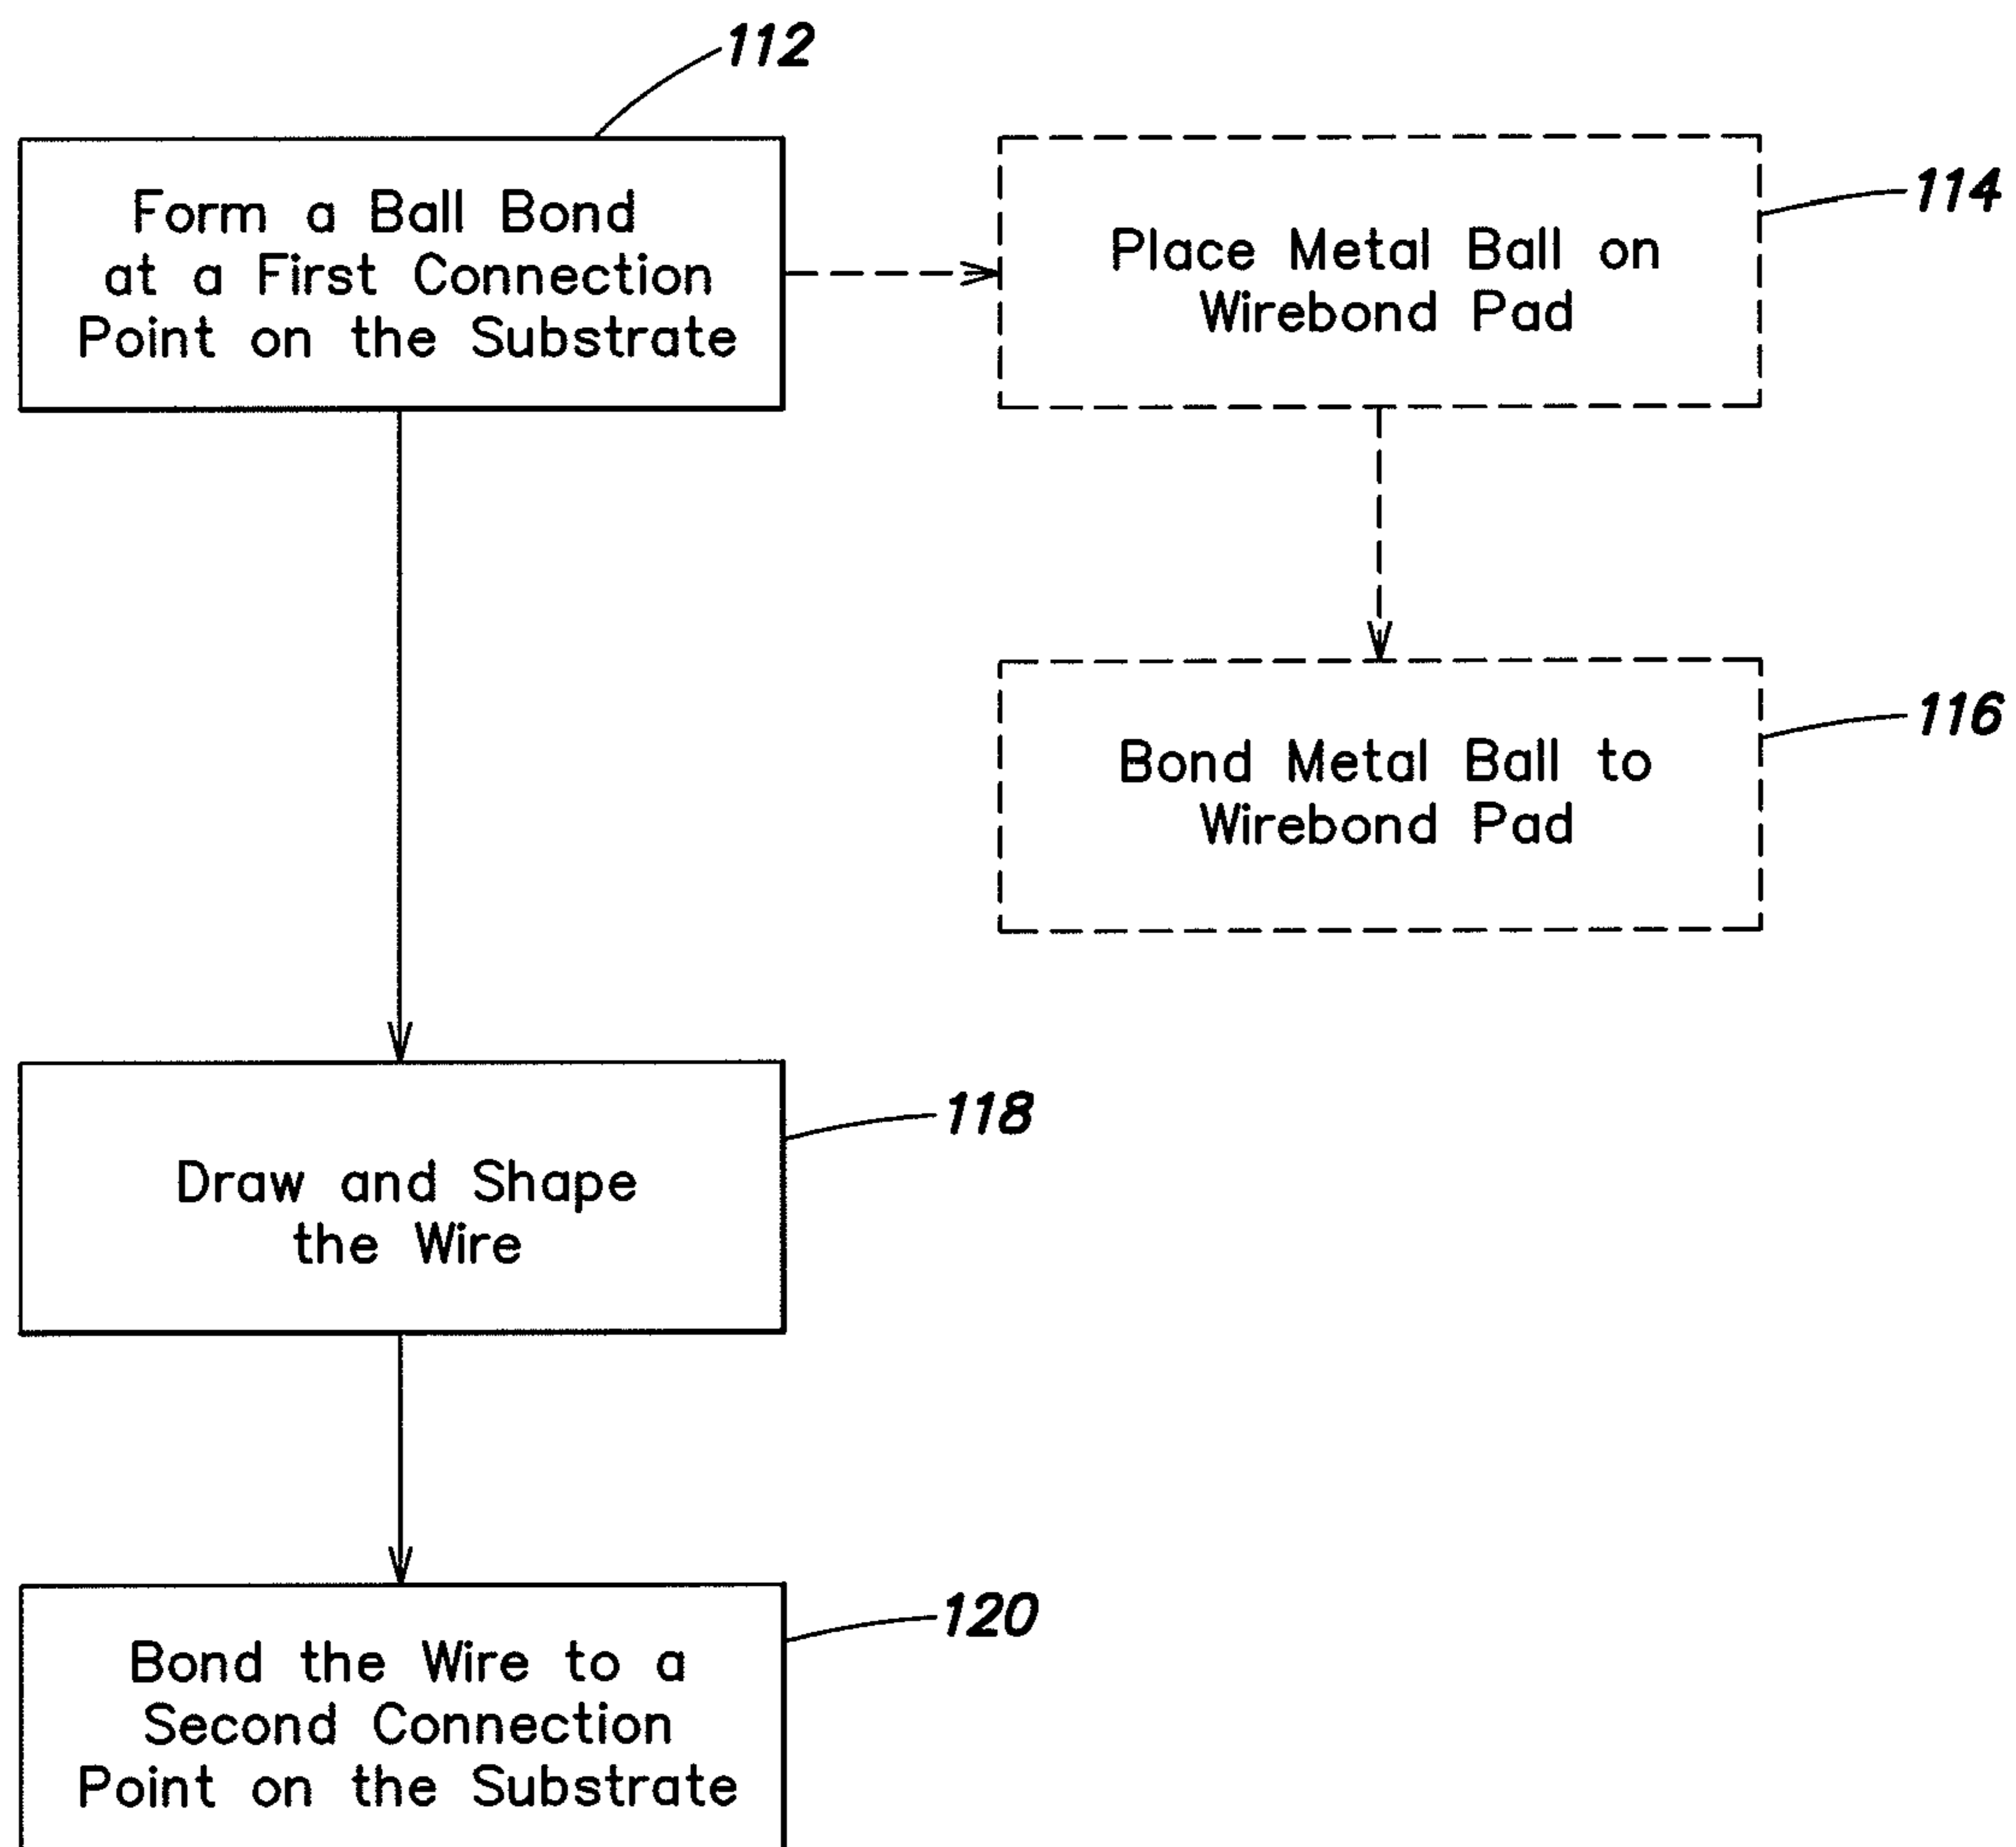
112

Form a Ball Bond at a First Connection Point on the Substrate

Place Metal Ball on Wirebond Pad

114

Bond Metal Ball to Wirebond Pad

116

Draw and Shape the Wire

118

Bond the Wire to a Second Connection Point on the Substrate

120